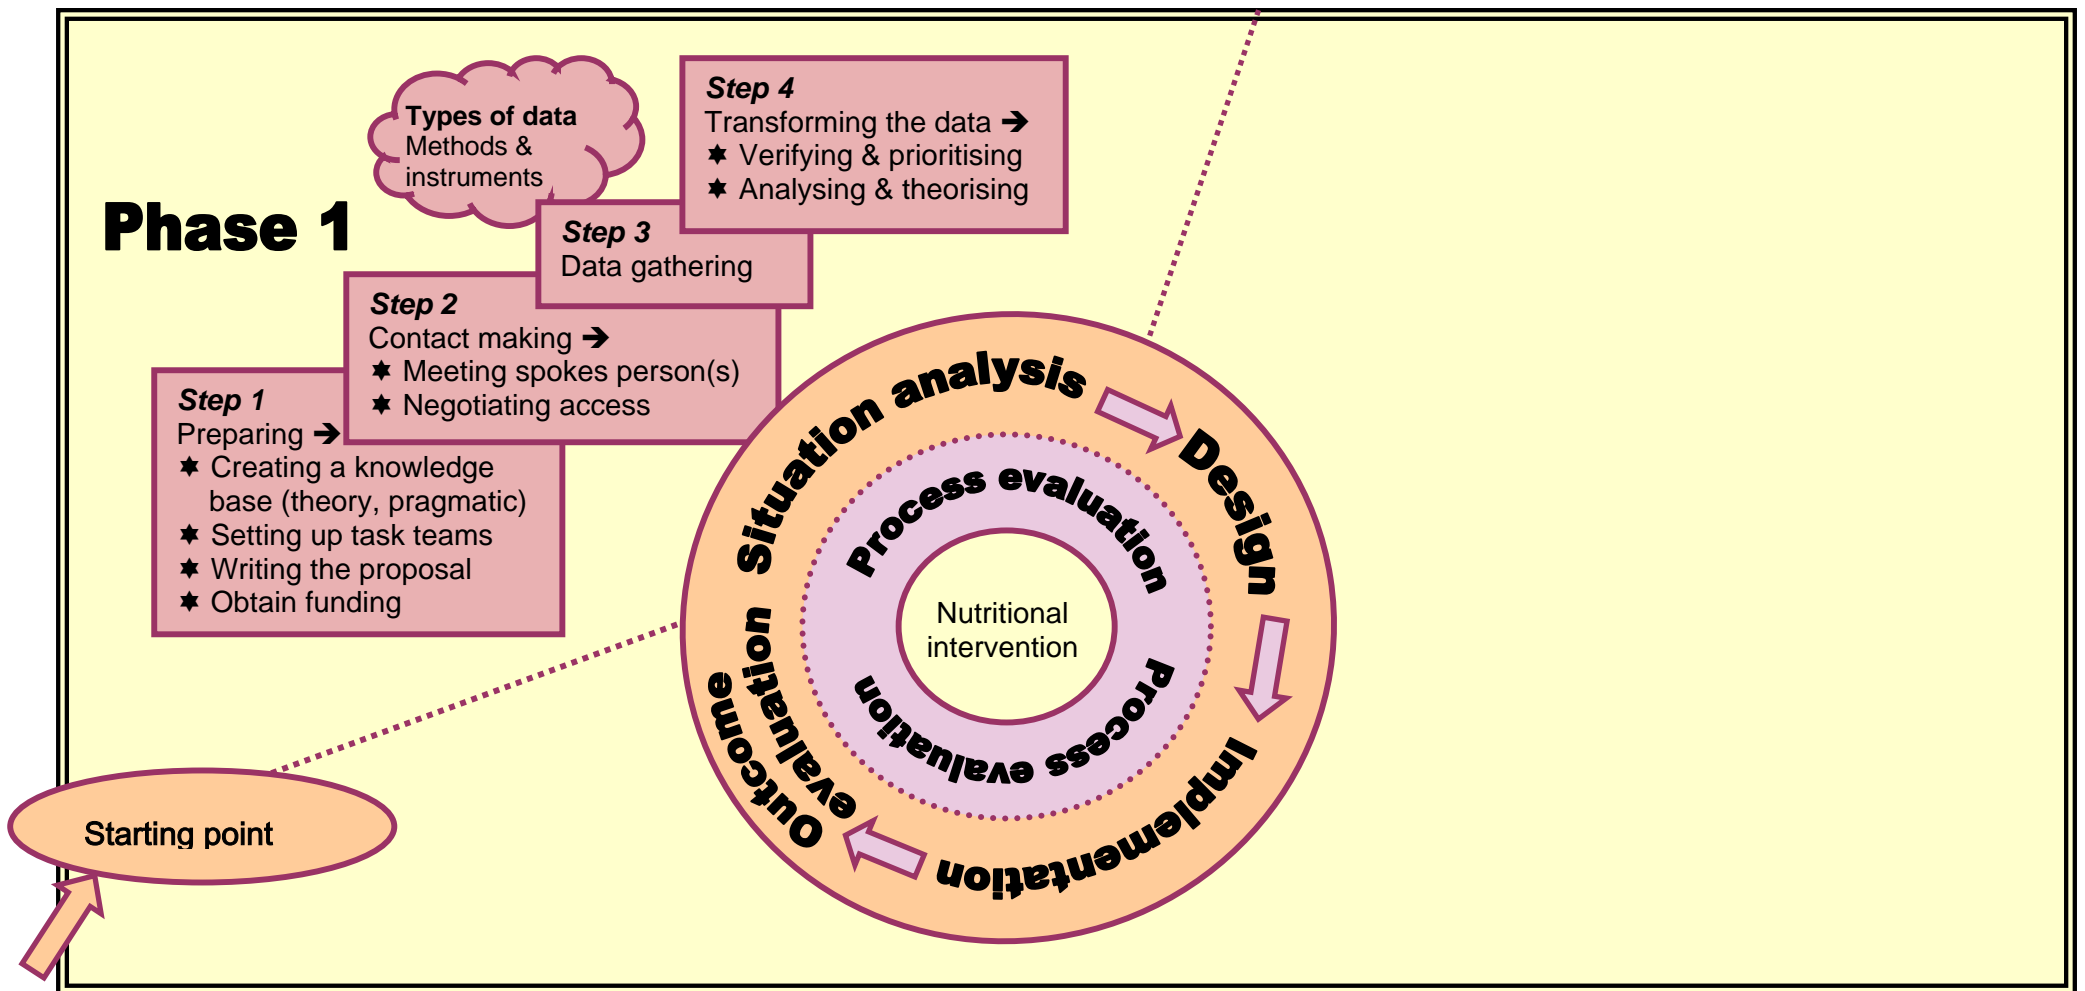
Types of data
Methods & instruments

Step 4
Transforming the data ➔
✸ Verifying & prioritising
✸ Analysing & theorising

Phase 1

Step 3
Data gathering

Step 2
Contact making ➔
✸ Meeting spokes person(s)
✸ Negotiating access

Step 1
Preparing ➔
✸ Creating a knowledge base (theory, pragmatic)
✸ Setting up task teams
✸ Writing the proposal
✸ Obtain funding

Situation analysis
Design
Implementation
Outcome evaluation

Process evaluation
Process evaluation

Nutritional intervention

Starting point